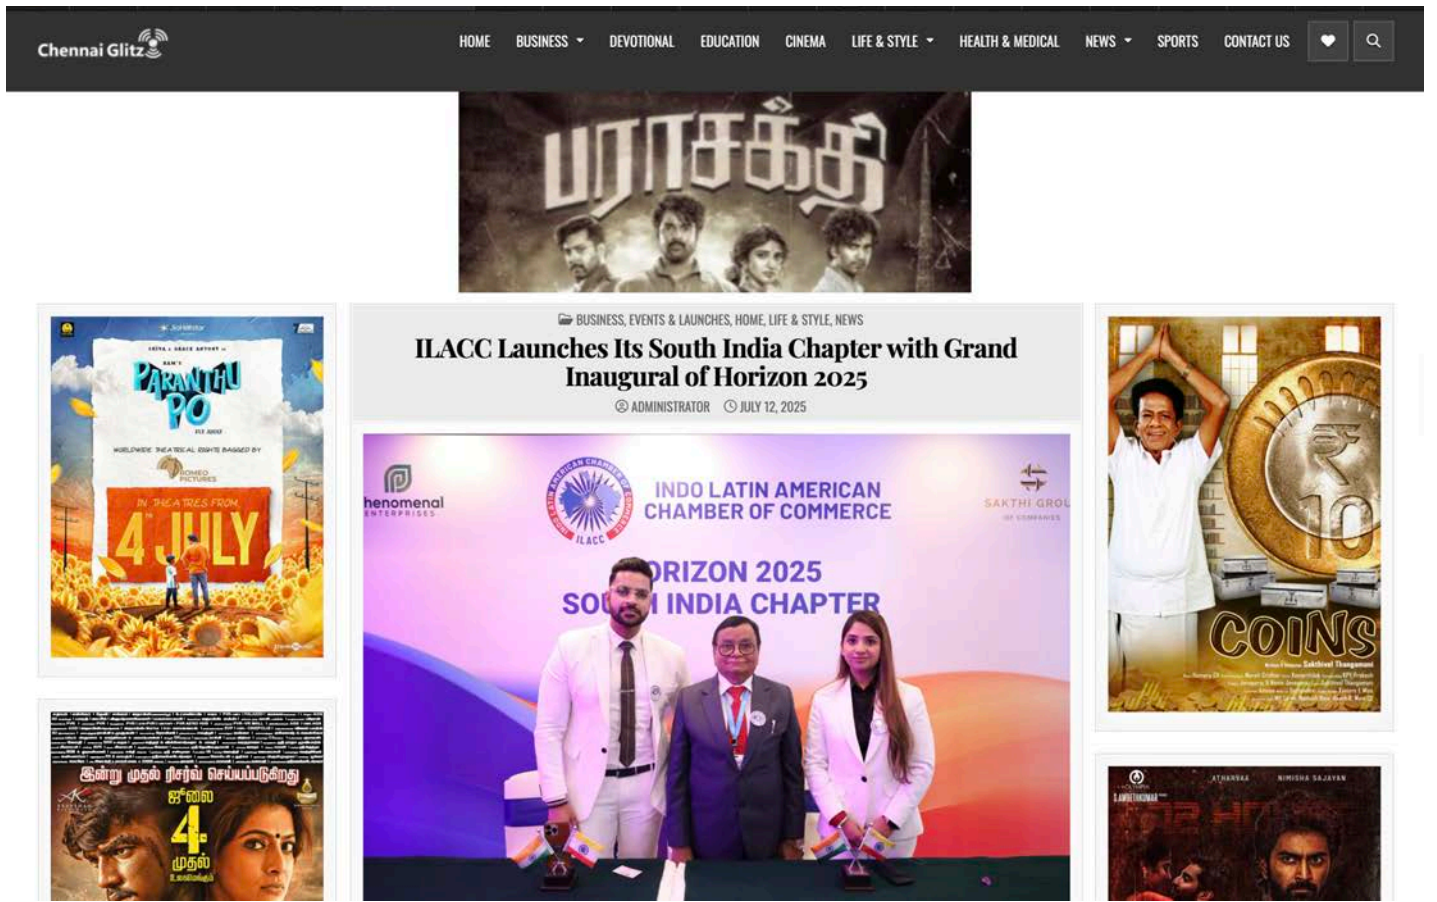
Chennai Glitz

HOME BUSINESS DEVOTIONAL EDUCATION CINEMA LIFE & STYLE HEALTH & MEDICAL NEWS SPORTS CONTACT US

பராசக்தி

PARANTHU PO

WORLDWIDE THEATRICAL RIGHTS BAGGED BY ROMEO PICTURES

IN THEATRES FROM 4 JULY

BUSINESS, EVENTS & LAUNCHES, HOME, LIFE & STYLE, NEWS

ILACC Launches Its South India Chapter with Grand Inaugural of Horizon 2025

ADMINISTRATOR JULY 12, 2025

henomenal ENTERPRISES

INDO LATIN AMERICAN CHAMBER OF COMMERCE

ILACC

SAKTHI GROU OF COMPANIES

ORIZON 2025 SO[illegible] INDIA CHAPTER

₹ 10 COINS

இன்று முதல் ரிசர்வ் செய்யப்படுகிறது

ஜூலை 4 முதல்

ATHARVAA NIMISHA SAJAYAN